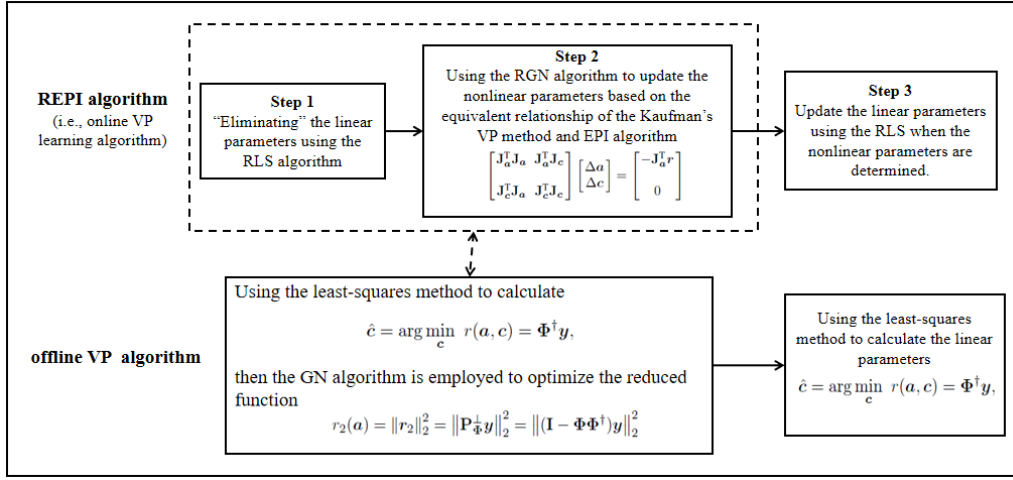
REPI algorithm
(i.e., online VP learning algorithm)

Step 1
“Eliminating” the linear parameters using the RLS algorithm

Step 2
Using the RGN algorithm to update the nonlinear parameters based on the equivalent relationship of the Kaufman’s VP method and EPI algorithm

$\begin{bmatrix} J_a^T J_a & J_a^T J_c \\ J_c^T J_a & J_c^T J_c \end{bmatrix} \begin{bmatrix} \Delta a \\ \Delta c \end{bmatrix} = \begin{bmatrix} -J_a^T r \\ 0 \end{bmatrix}$

Step 3
Update the linear parameters using the RLS when the nonlinear parameters are determined.

offline VP algorithm

Using the least-squares method to calculate

$\hat{c} = \arg\min_{c} \ r(a, c) = \Phi^{\dagger} y,$

then the GN algorithm is employed to optimize the reduced function

$r_2(a) = \|r_2\|_2^2 = \|P_{\Phi}^{\perp} y\|_2^2 = \|(I - \Phi\Phi^{\dagger})y\|_2^2$

Using the least-squares method to calculate the linear parameters

$\hat{c} = \arg\min_{c} \ r(a, c) = \Phi^{\dagger} y,$